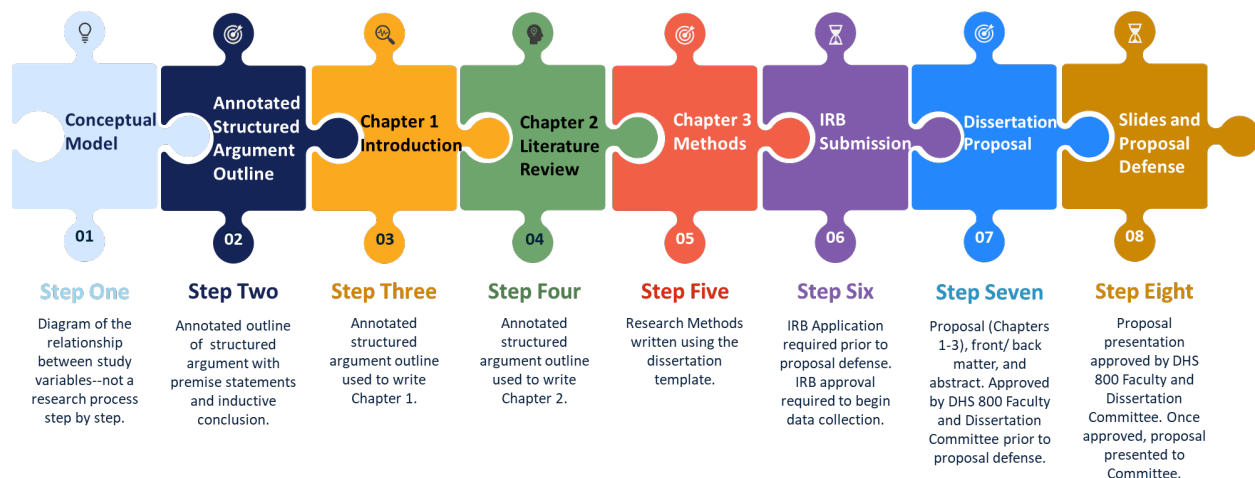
Conceptual Model

01

Step One

Diagram of the relationship between study variables--not a research process step by step.

Annotated Structured Argument Outline

02

Step Two

Annotated outline of structured argument with premise statements and inductive conclusion.

Chapter 1 Introduction

03

Step Three

Annotated structured argument outline used to write Chapter 1.

Chapter 2 Literature Review

04

Step Four

Annotated structured argument outline used to write Chapter 2.

Chapter 3 Methods

05

Step Five

Research Methods written using the dissertation template.

IRB Submission

06

Step Six

IRB Application required prior to proposal defense. IRB approval required to begin data collection.

Dissertation Proposal

07

Step Seven

Proposal (Chapters 1-3), front/ back matter, and abstract. Approved by DHS 800 Faculty and Dissertation Committee prior to proposal defense.

Slides and Proposal Defense

08

Step Eight

Proposal presentation approved by DHS 800 Faculty and Dissertation Committee. Once approved, proposal presented to Committee.